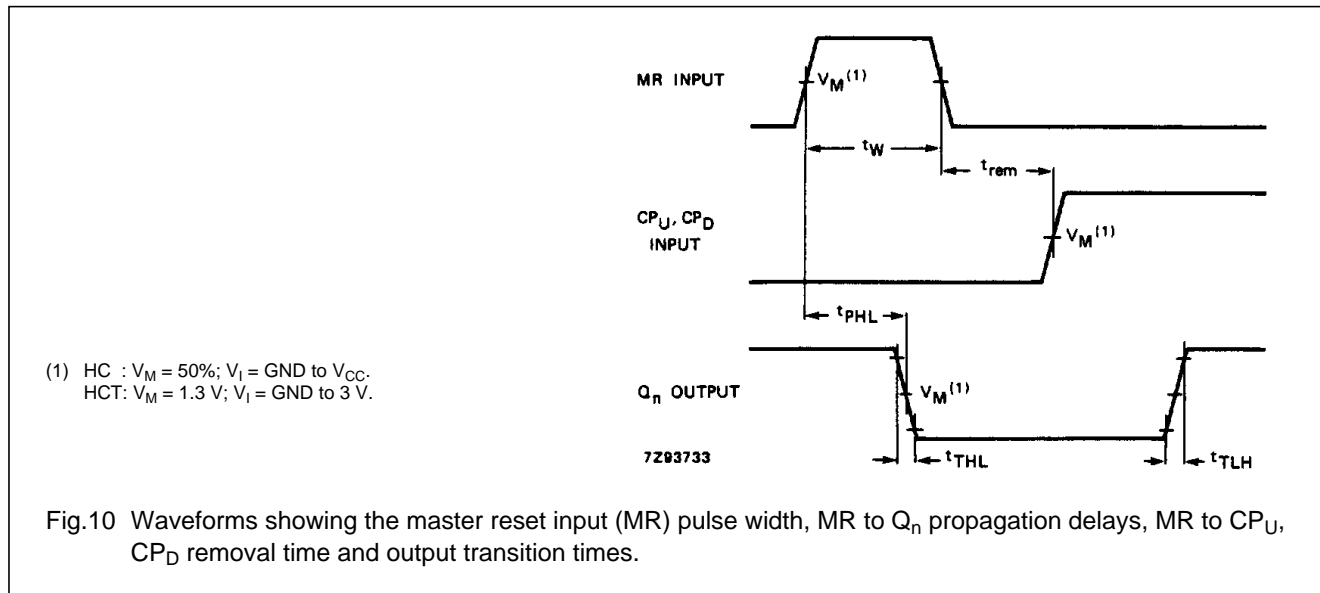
MR INPUT

$V_M^{(1)}$

$t_W$

$t_{rem}$

$CP_U$, $CP_D$ INPUT

$V_M^{(1)}$

$t_{PHL}$

(1) HC : $V_M$ = 50%; $V_I$ = GND to $V_{CC}$.
HCT: $V_M$ = 1.3 V; $V_I$ = GND to 3 V.

$Q_n$ OUTPUT

$V_M^{(1)}$

7Z93733

$t_{THL}$

$t_{TLH}$

Fig.10 Waveforms showing the master reset input (MR) pulse width, MR to $Q_n$ propagation delays, MR to $CP_U$, $CP_D$ removal time and output transition times.